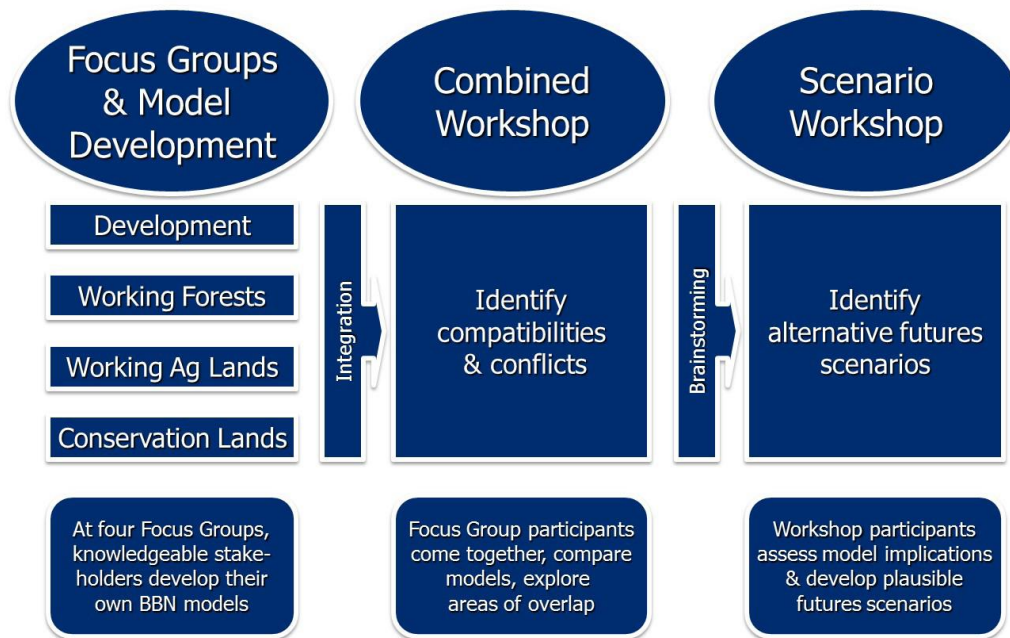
Focus Groups & Model Development

Combined Workshop

Scenario Workshop

Development

Working Forests

Working Ag Lands

Conservation Lands

Integration

Identify compatibilities & conflicts

Brainstorming

Identify alternative futures scenarios

At four Focus Groups, knowledgeable stakeholders develop their own BBN models

Focus Group participants come together, compare models, explore areas of overlap

Workshop participants assess model implications & develop plausible futures scenarios